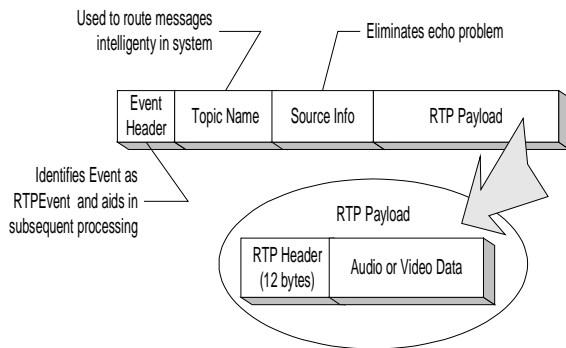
Used to route messages intelligenty in system

Eliminates echo problem

| Event Header | Topic Name | Source Info | RTP Payload |
|---|---|---|---|

Identifies Event as RTPEvent and aids in subsequent processing

RTP Payload

| RTP Header (12 bytes) | Audio or Video Data |
|---|---|